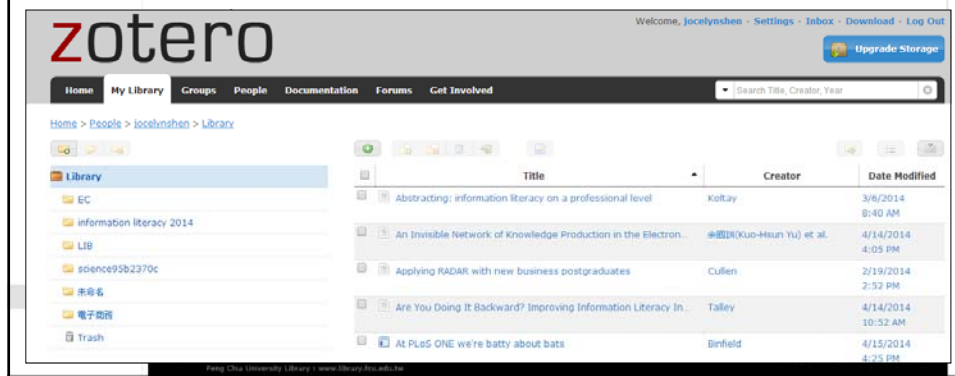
zotero

Welcome, jocelynshen · Settings · Inbox · Download · Log Out

Upgrade Storage

Home My Library Groups People Documentation Forums Get Involved

Search Title, Creator, Year

Home > People > jocelynshen > Library

Library
EC
information literacy 2014
LIB
science95b2370c
未命名
電子商務
Trash

| Title | Creator | Date Modified |
|---|---|---|
| Abstracting: information literacy on a professional level | Koltay | 3/6/2014 8:40 AM |
| An Invisible Network of Knowledge Production in the Electron... | 余國訓(Kuo-Hsun Yu) et al. | 4/14/2014 4:05 PM |
| Applying RADAR with new business postgraduates | Cullen | 2/19/2014 2:52 PM |
| Are You Doing It Backward? Improving Information Literacy In... | Talley | 4/14/2014 10:52 AM |
| At PLoS ONE we're batty about bats | Binfield | 4/15/2014 4:25 PM |

Feng Chia University Library | www.library.fcu.edu.tw